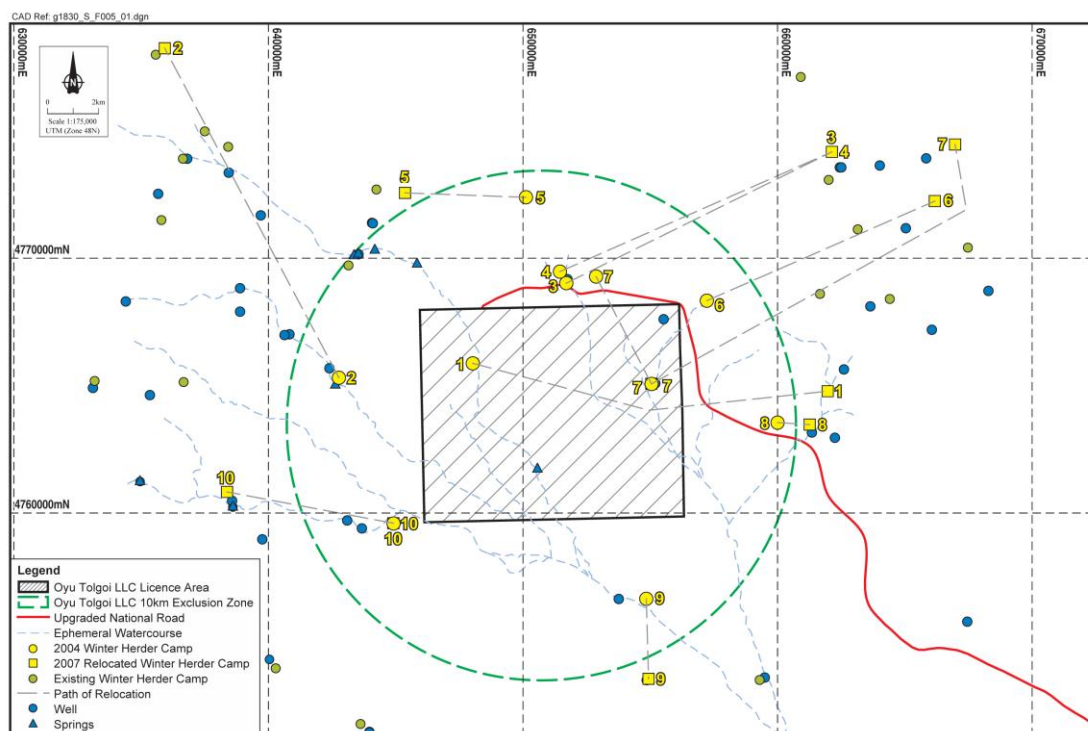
CAD Ref: g1830_S_F005_01.dgn

630000mE
640000mE
650000mE
660000mE
670000mE

N
0 2km
Scale 1:175,000
UTM (Zone 48N)

4770000mN
4760000mN

2
3
4
7
5
5
6
4
3
7
6
1
2
7
7
1
8
8
10
10
10
9
9

Legend
Oyu Tolgoi LLC Licence Area
Oyu Tolgoi LLC 10km Exclusion Zone
Upgraded National Road
Ephemeral Watercourse
2004 Winter Herder Camp
2007 Relocated Winter Herder Camp
Existing Winter Herder Camp
Path of Relocation
Well
Springs